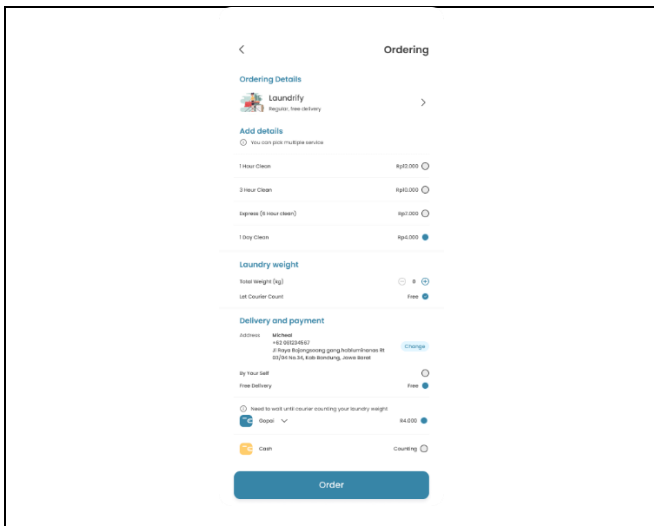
Ordering

Ordering Details

Laundrify
Regular, free delivery

Add details

You can pick multiple service

| | |
|---|---|
| 1 Hour Clean | Rp12.000 |
| 3 Hour Clean | Rp10.000 |
| Express (6 Hour clean) | Rp7.000 |
| 1 Day Clean | Rp6.000 |

Laundry weight

Total Weight (kg) 8

Let Courier Count Free

Delivery and payment

Address Micheal
+62 0812345 67
Jl Raya Bojongsoang gang hotsiumberas Rt 03/04 No.34, Kab Bandung, Jawa Barat

Change

By Your Self

Free Delivery Free

Need to wait until courier counting your laundry weight

Gopai 84.000

Cash Counting

Order